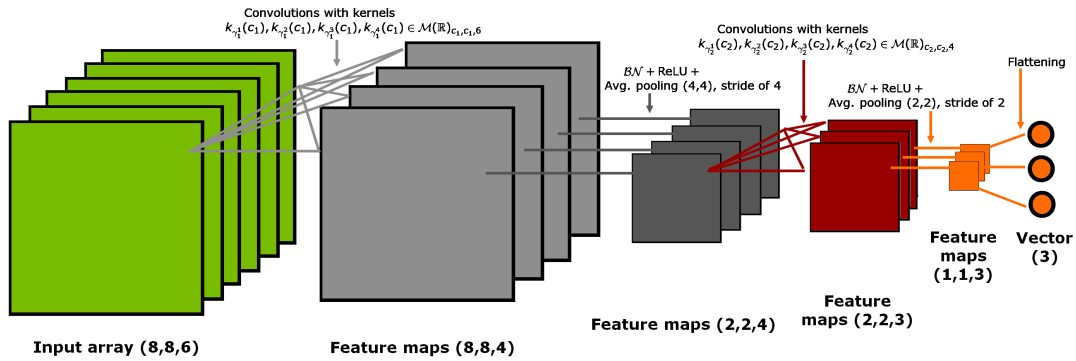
Convolutions with kernels
$k_{\gamma_1^1}(c_1), k_{\gamma_1^2}(c_1), k_{\gamma_1^3}(c_1), k_{\gamma_1^4}(c_1) \in \mathcal{M}(\mathbb{R})_{c_1,c_1,6}$

Convolutions with kernels
$k_{\gamma_2^1}(c_2), k_{\gamma_2^2}(c_2), k_{\gamma_2^3}(c_2), k_{\gamma_2^4}(c_2) \in \mathcal{M}(\mathbb{R})_{c_2,c_2,4}$

$\mathcal{BN}$ + ReLU +
Avg. pooling (4,4), stride of 4

$\mathcal{BN}$ + ReLU +
Avg. pooling (2,2), stride of 2

Flattening

Feature maps (1,1,3)

Vector (3)

Feature maps (2,2,3)

Feature maps (2,2,4)

Input array (8,8,6)

Feature maps (8,8,4)